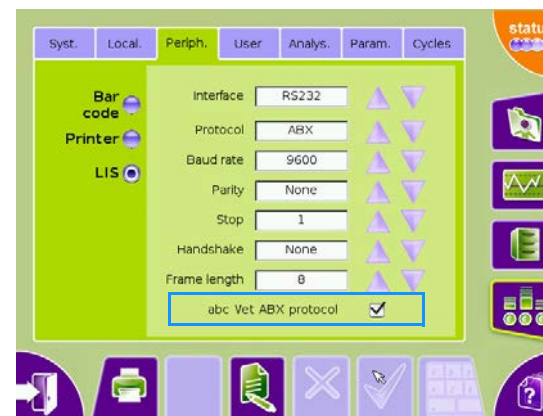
Syst. Local. Periph. User Analys. Param. Cycles

statu

Bar code

Printer

LIS

Interface RS232

Protocol ABX

Baud rate 9600

Parity None

Stop 1

Handshake None

Frame length 8

abc Vet ABX protocol